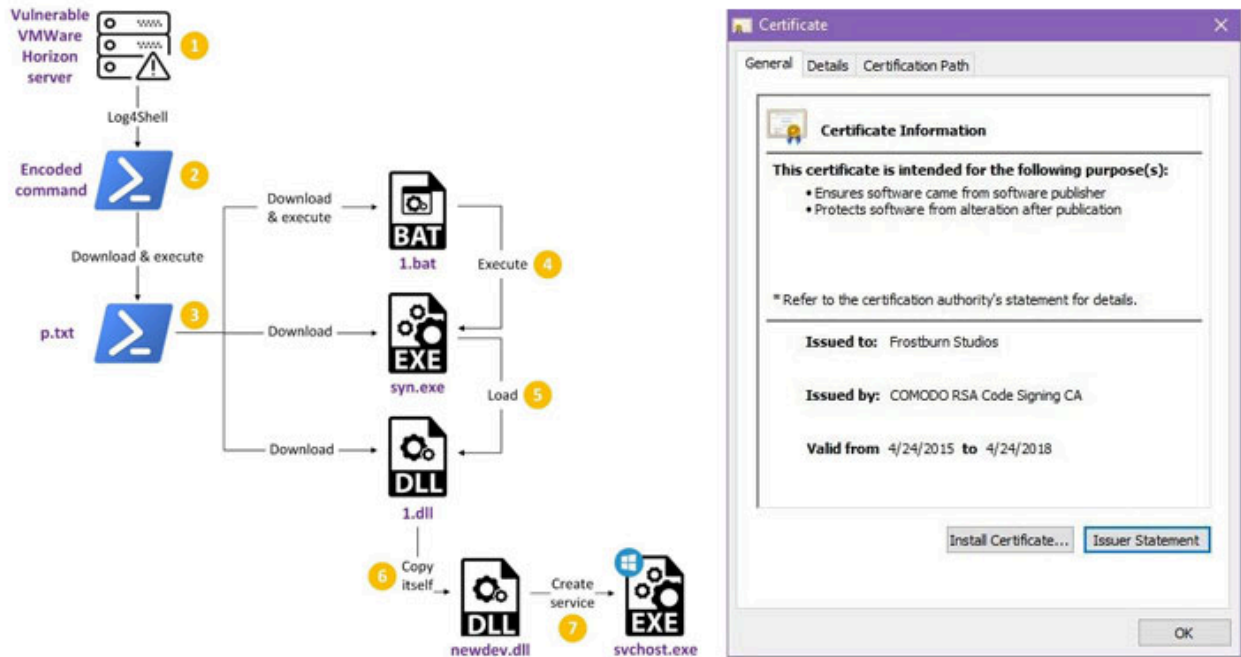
Vulnerable VMWare Horizon server
1
Log4Shell
Encoded command
2
Download & execute
p.txt
3
Download & execute
BAT
1.bat
Execute
4
Download
EXE
syn.exe
Load
5
Download
DLL
1.dll
6
Copy itself
DLL
newdev.dll
Create service
7
EXE
svchost.exe

Certificate
×
General
Details
Certification Path
Certificate Information
This certificate is intended for the following purpose(s):
• Ensures software came from software publisher
• Protects software from alteration after publication

* Refer to the certification authority's statement for details.

Issued to: Frostburn Studios

Issued by: COMODO RSA Code Signing CA

Valid from 4/24/2015 to 4/24/2018

Install Certificate...
Issuer Statement
OK